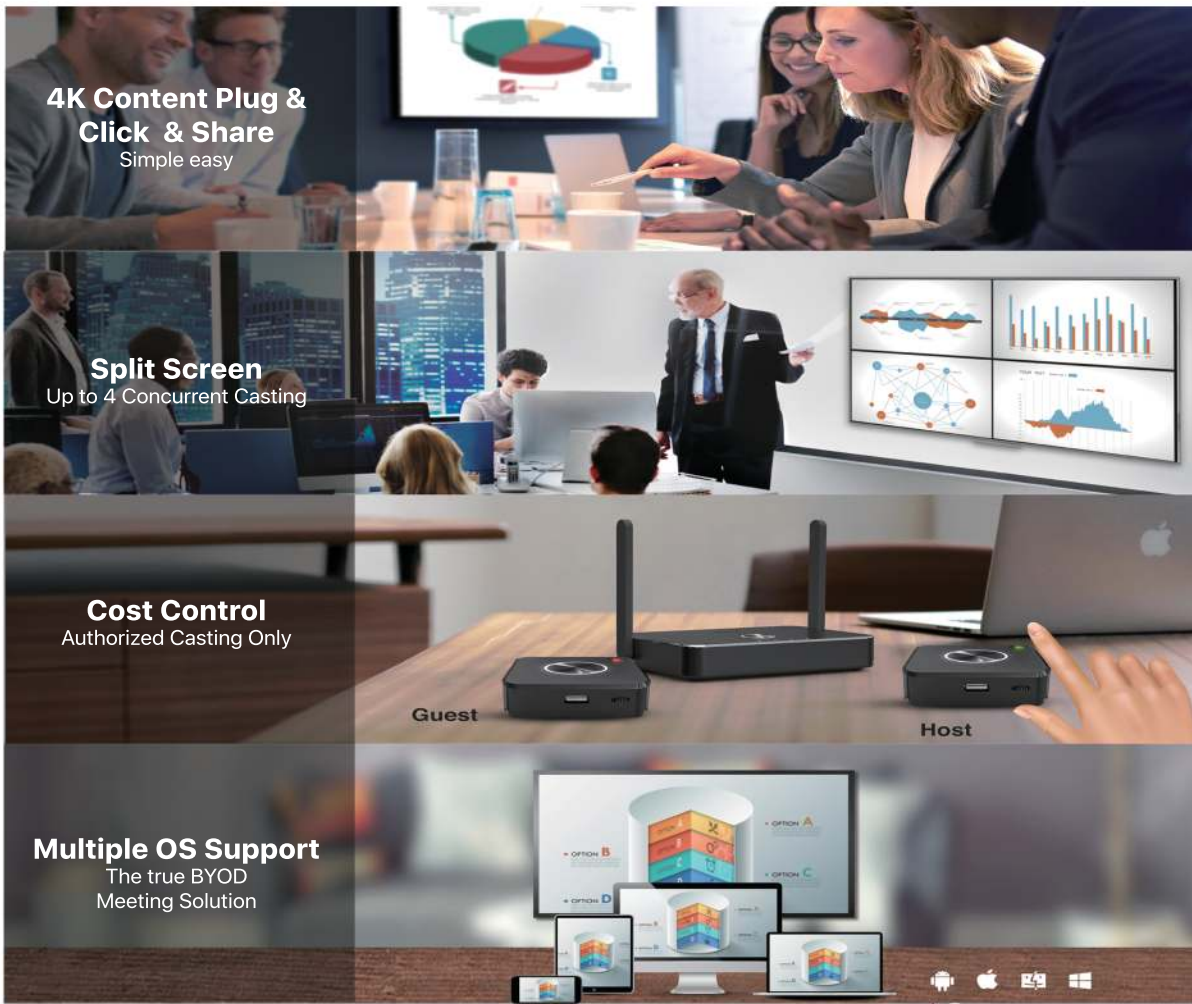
4K Content Plug & Click & Share
Simple easy

Split Screen
Up to 4 Concurrent Casting

Cost Control
Authorized Casting Only

Guest

Host

Multiple OS Support
The true BYOD Meeting Solution

OPTION B

OPTION A

OPTION C

OPTION D